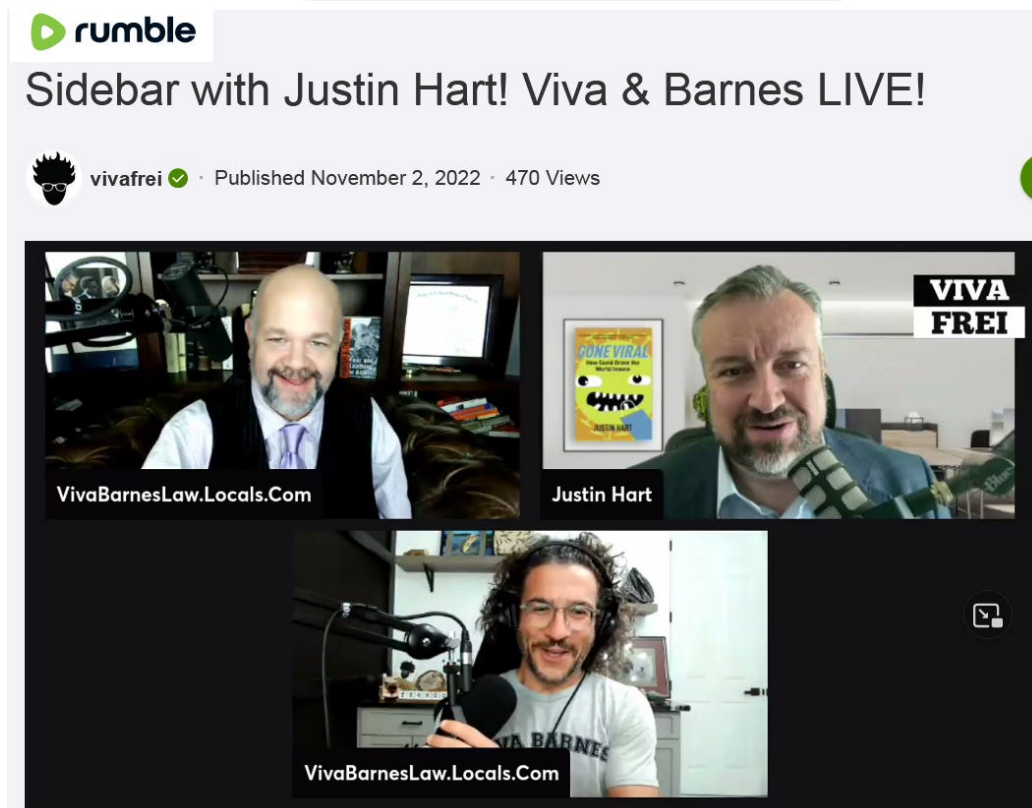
rumble

Sidebar with Justin Hart! Viva & Barnes LIVE!

vivafrei · Published November 2, 2022 · 470 Views

VIVA FREI

GONE VIRAL

JUSTIN HART

VivaBarnesLaw.Locals.Com

Justin Hart

VivaBarnesLaw.Locals.Com